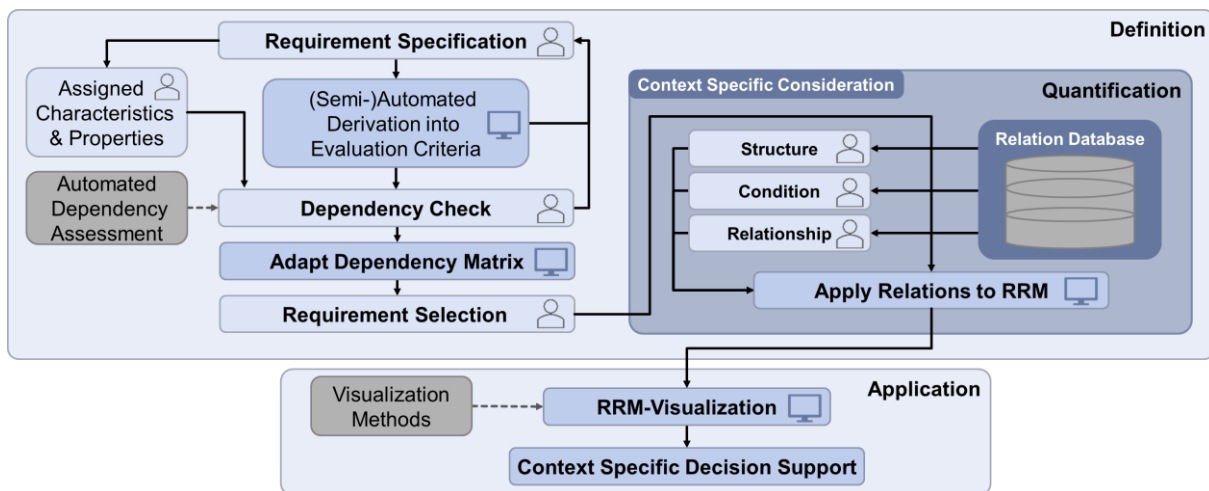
Definition

Requirement Specification

Assigned Characteristics & Properties

(Semi-)Automated Derivation into Evaluation Criteria

Automated Dependency Assessment

Dependency Check

Adapt Dependency Matrix

Requirement Selection

Context Specific Consideration

Quantification

Relation Database

Structure

Condition

Relationship

Apply Relations to RRM

Application

Visualization Methods

RRM-Visualization

Context Specific Decision Support